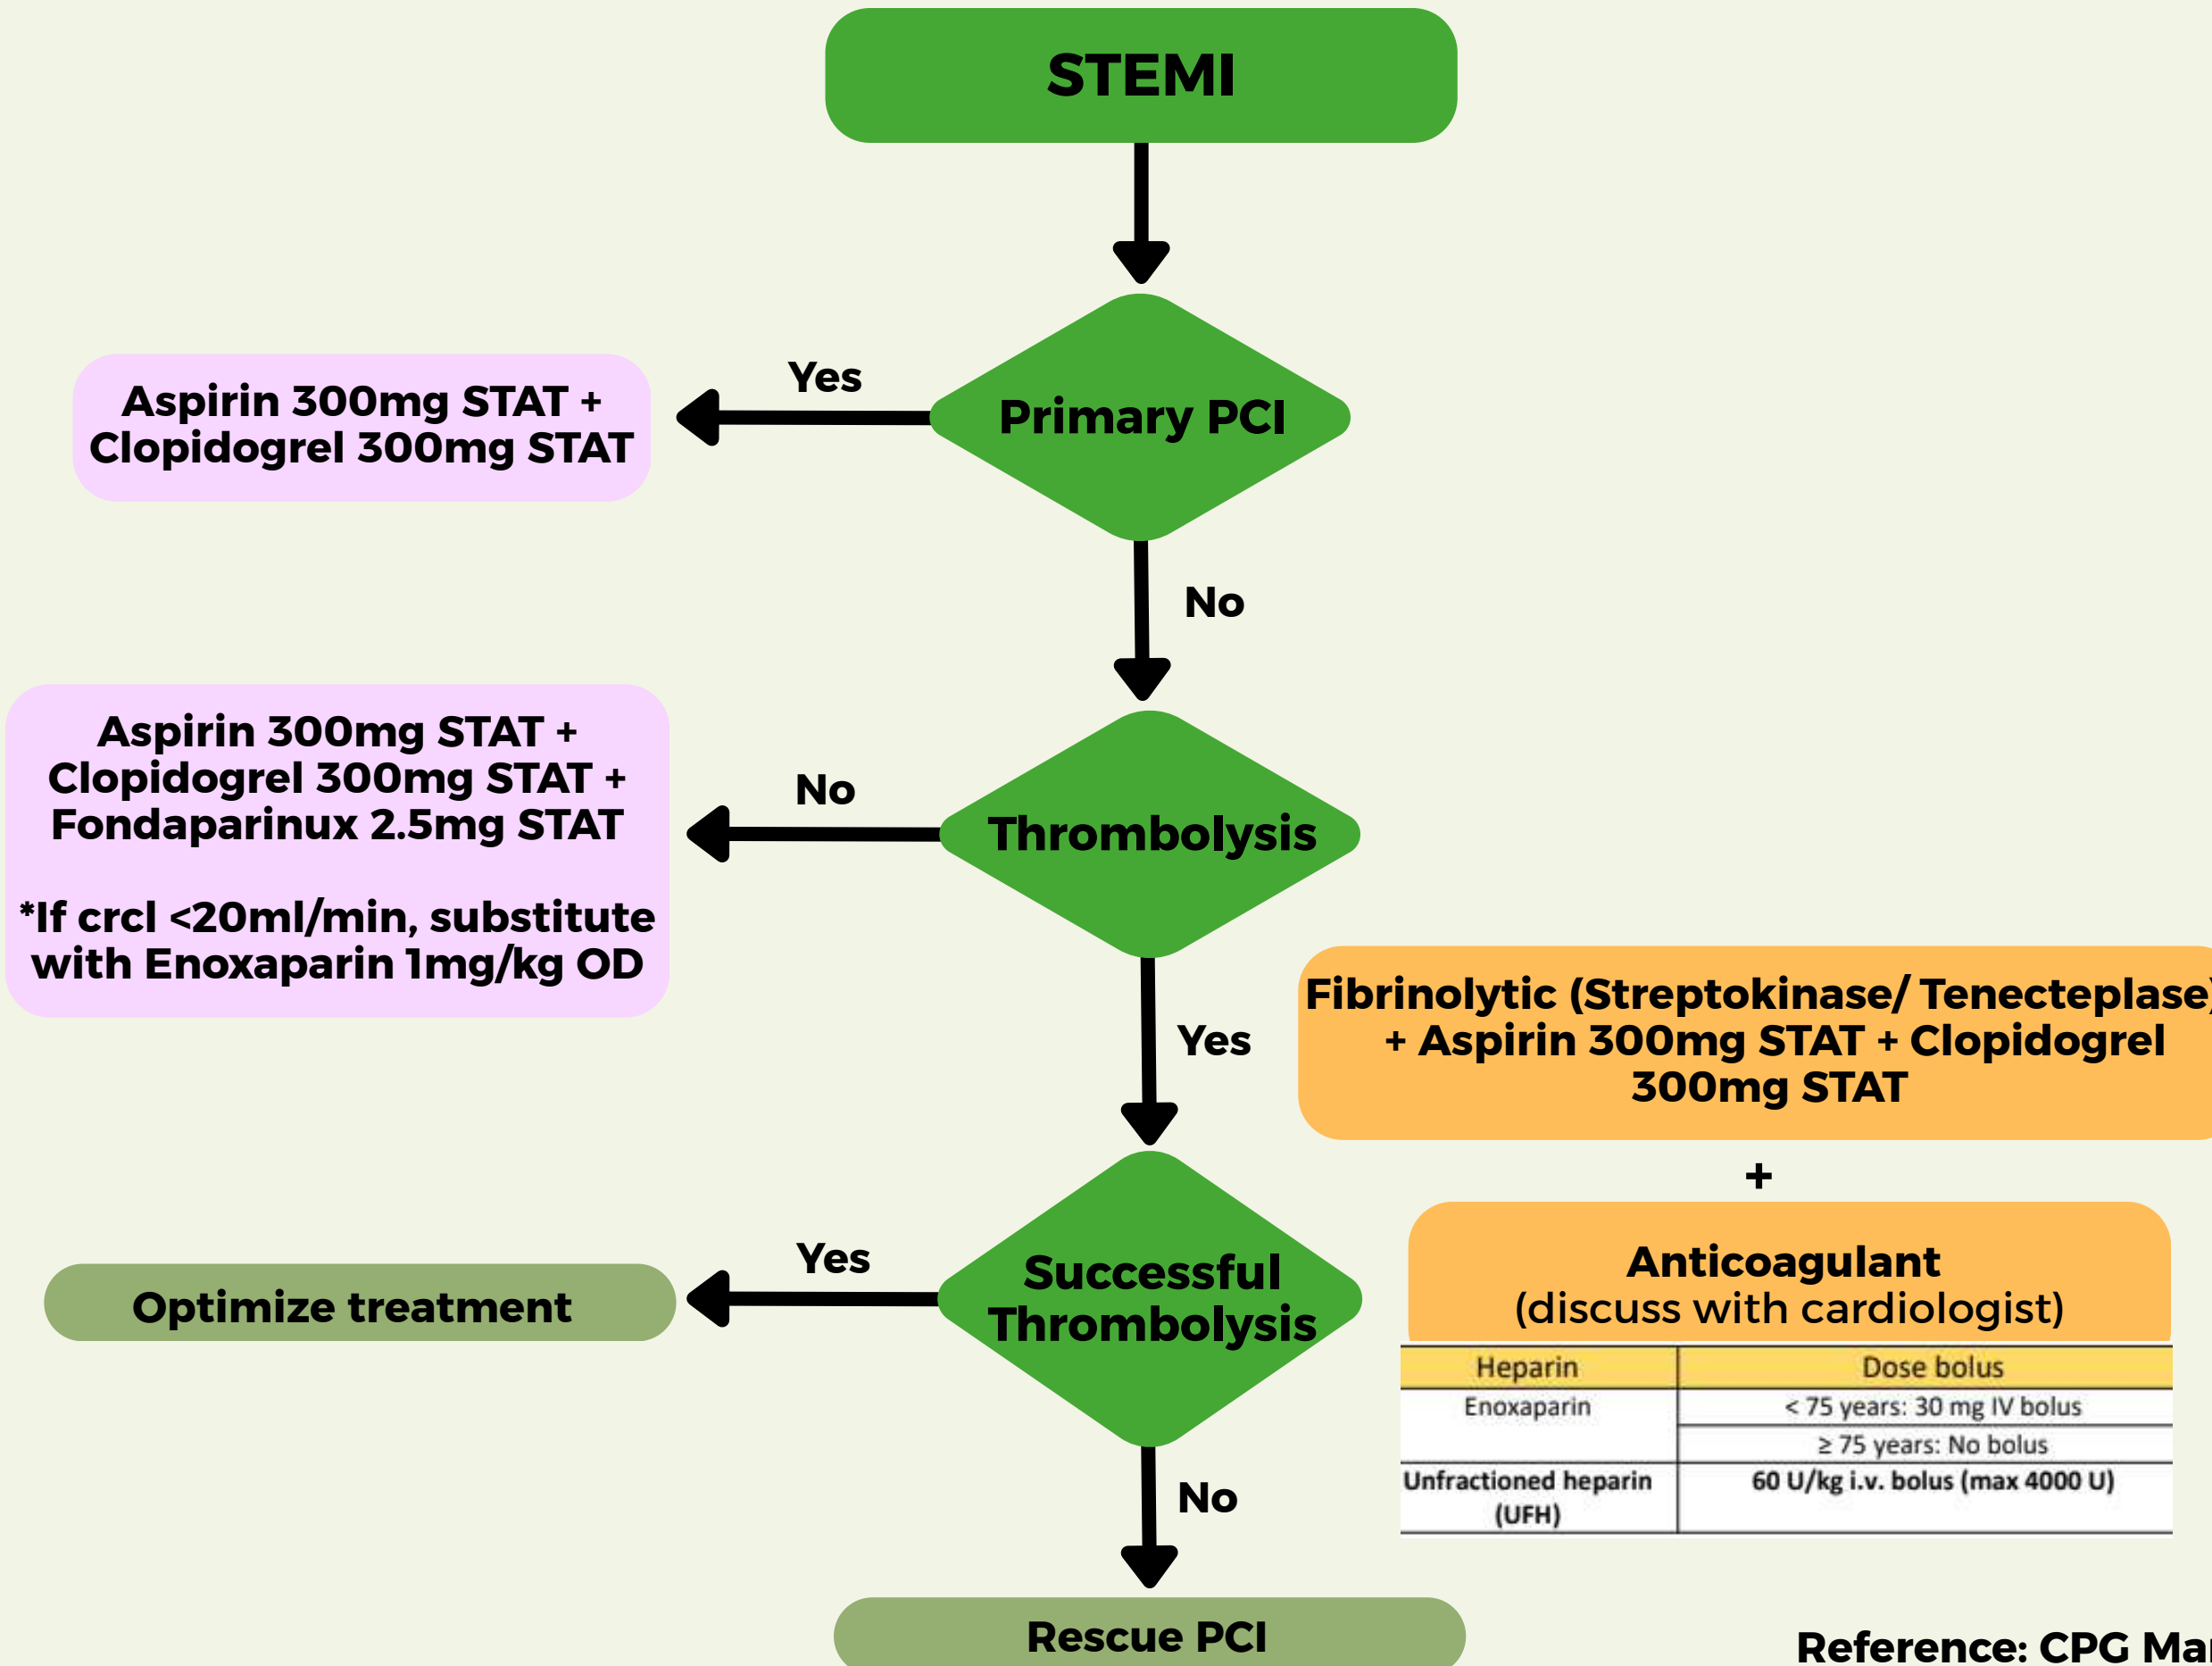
STEMI

Primary PCI

Yes

Aspirin 300mg STAT + Clopidogrel 300mg STAT

No

Thrombolysis

No

Aspirin 300mg STAT + Clopidogrel 300mg STAT + Fondaparinux 2.5mg STAT

*If crcl <20ml/min, substitute with Enoxaparin 1mg/kg OD

Yes

Fibrinolytic (Streptokinase/ Tenecteplase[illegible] + Aspirin 300mg STAT + Clopidogrel 300mg STAT

+

Anticoagulant
(discuss with cardiologist)

| Heparin | Dose bolus |
|---|---|
| Enoxaparin | < 75 years: 30 mg IV bolus |
| | ≥ 75 years: No bolus |
| Unfractioned heparin (UFH) | 60 U/kg i.v. bolus (max 4000 U) |

Successful Thrombolysis

Yes

Optimize treatment

No

Rescue PCI

Reference: CPG Ma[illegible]